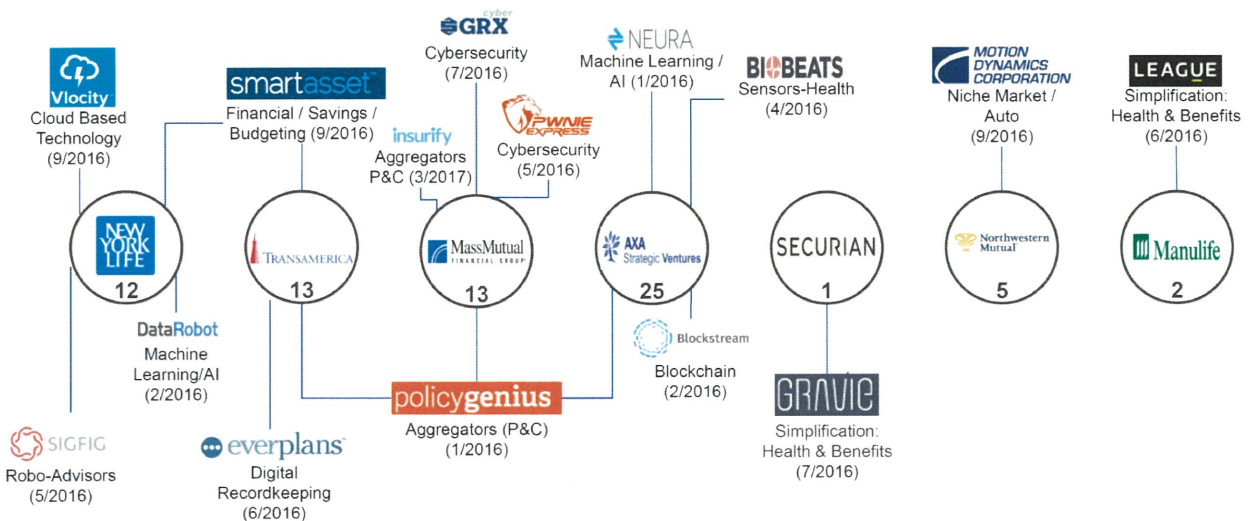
Vlocity
Cloud Based Technology (9/2016)

smartasset
Financial / Savings / Budgeting (9/2016)

cyber GRX
Cybersecurity (7/2016)

insurify
Aggregators P&C (3/2017)

PWNIE EXPRESS
Cybersecurity (5/2016)

NEURA
Machine Learning / AI (1/2016)

BIOBEATS
Sensors-Health (4/2016)

MOTION DYNAMICS CORPORATION
Niche Market / Auto (9/2016)

LEAGUE
Simplification: Health & Benefits (6/2016)

NEW YORK LIFE
12

TRANSAMERICA
13

MassMutual FINANCIAL GROUP
13

AXA Strategic Ventures
25

SECURIAN
1

Northwestern Mutual
5

Manulife
2

DataRobot
Machine Learning/AI (2/2016)

Blockstream
Blockchain (2/2016)

SIGFIG
Robo-Advisors (5/2016)

everplans
Digital Recordkeeping (6/2016)

policygenius
Aggregators (P&C) (1/2016)

GRAVIE
Simplification: Health & Benefits (7/2016)